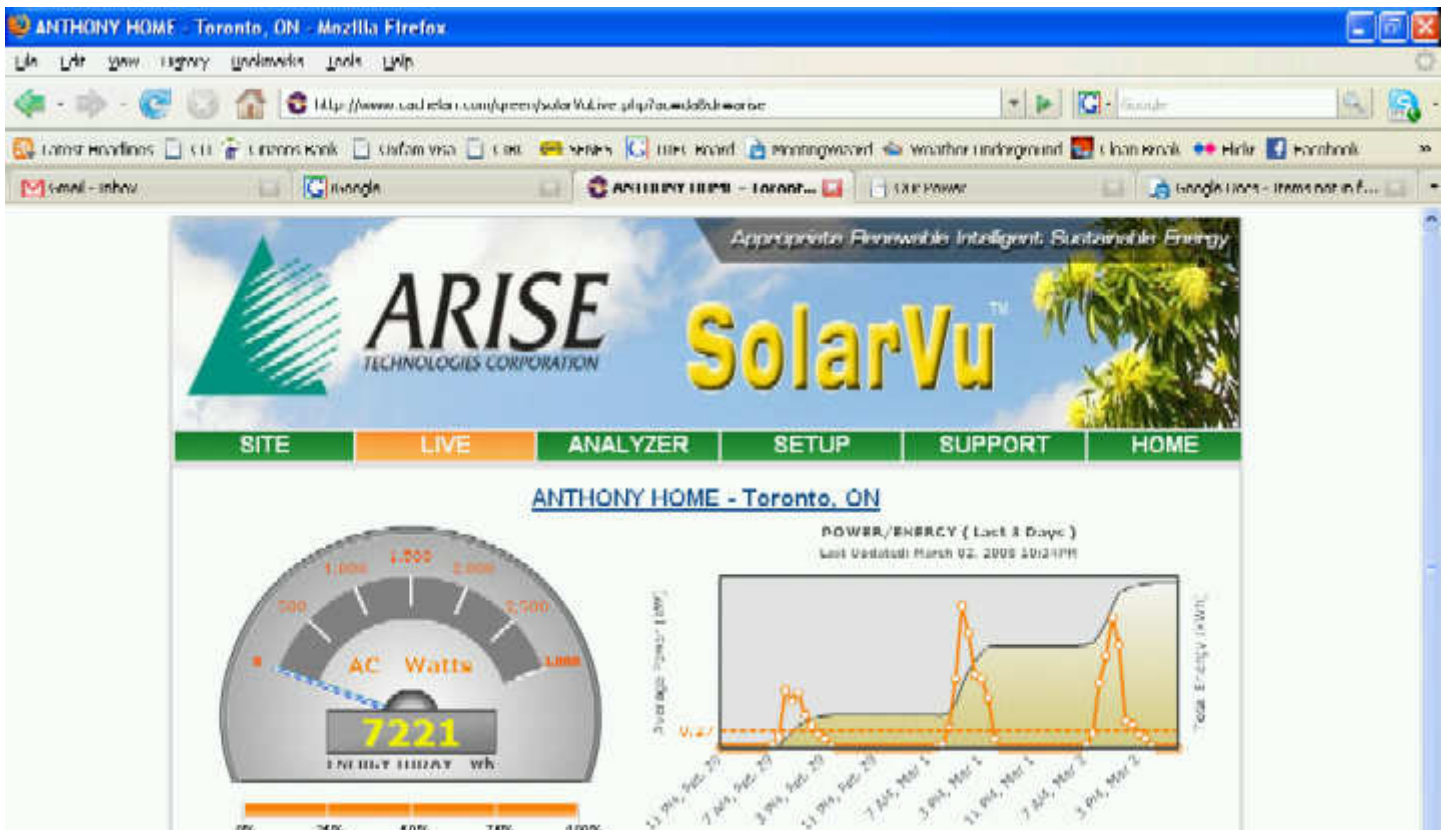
ANTHONY HOME - Toronto, ON - Mozilla Firefox

File Edit View History Bookmarks Tools Help

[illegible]

Latest Headlines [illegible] Weather Underground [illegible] Flickr Facebook

Gmail - Inbox | Google | ANTHONY HOME - Toront... | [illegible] | Google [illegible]

Appropriate Renewable Intelligent Sustainable Energy

ARISE TECHNOLOGIES CORPORATION

SolarVu™

SITE | LIVE | ANALYZER | SETUP | SUPPORT | HOME

ANTHONY HOME - Toronto, ON

POWER/ENERGY ( Last 3 Days )
Last Updated: March 02, 2008 10:24PM

0
500
1,000
1,500
2,000
2,500
3,000

AC Watts

7221

ENERGY TODAY Wh

Average Power (kW)
Total Energy (kWh)

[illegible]

11 PM, Feb 29
7 AM, Feb 29
3 PM, Feb 29
11 PM, Feb 29
7 AM, Mar 1
3 PM, Mar 1
11 PM, Mar 1
7 AM, Mar 2
3 PM, Mar 2

0% 25% 50% 75% 100%